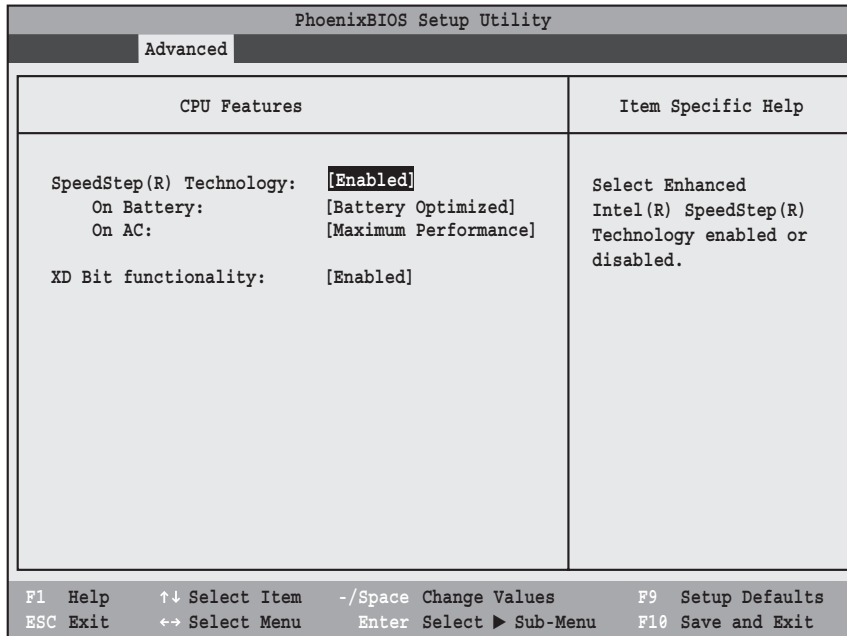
PhoenixBIOS Setup Utility

Advanced

CPU Features

Item Specific Help

SpeedStep(R) Technology: [Enabled]
On Battery: [Battery Optimized]
On AC: [Maximum Performance]

XD Bit functionality: [Enabled]

Select Enhanced Intel(R) SpeedStep(R) Technology enabled or disabled.

F1 Help ↑↓ Select Item -/Space Change Values F9 Setup Defaults
ESC Exit ↔ Select Menu Enter Select ▶ Sub-Menu F10 Save and Exit